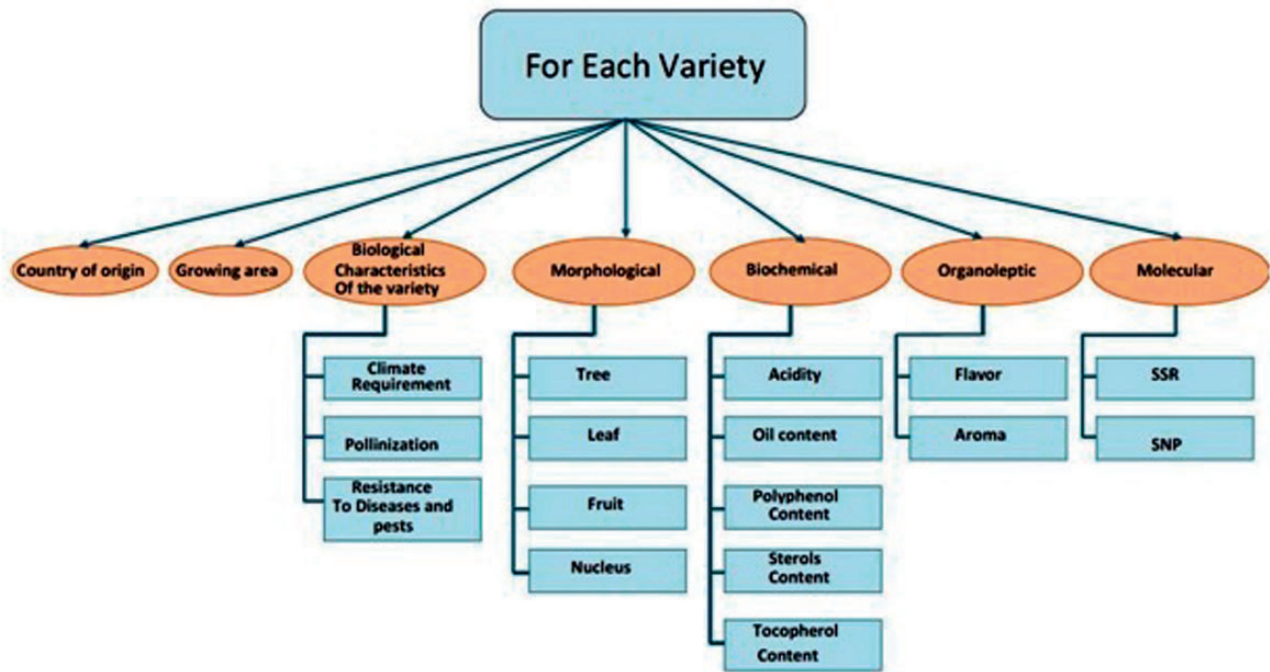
For Each Variety

Country of origin

Growing area

Biological Characteristics Of the variety

Climate Requirement

Pollinization

Resistance To Diseases and pests

Morphological

Tree

Leaf

Fruit

Nucleus

Biochemical

Acidity

Oil content

Polyphenol Content

Sterols Content

Tocopherol Content

Organoleptic

Flavor

Aroma

Molecular

SSR

SNP